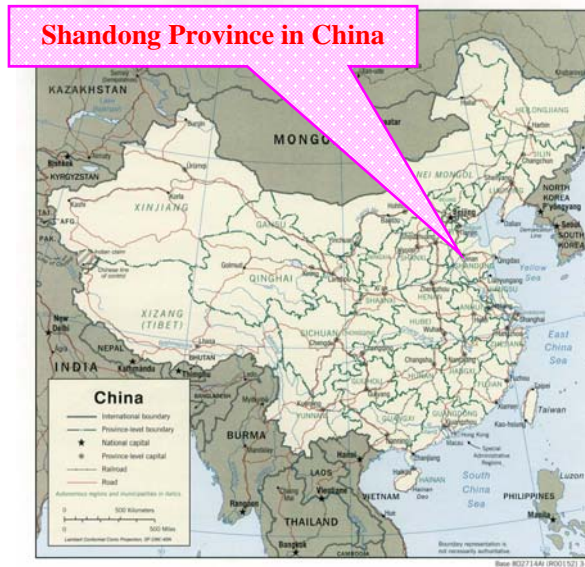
Shandong Province in China

KAZAKHSTAN
MONGOLIA
KYRGYZSTAN
XINJIANG
NEI MONGOL
NORTH KOREA
SOUTH KOREA
QINGHAI
XIZANG (TIBET)
INDIA
NEPAL
BHUTAN
SICHUAN
HUBEI
HENAN
SHANXI
GANSU
Yellow Sea
East China Sea
Taiwan
BURMA
LAOS
VIETNAM
THAILAND
South China Sea
PHILIPPINES
HAINAN
YUNNAN
GUIZHOU
JIANGXI
FUJIAN
Shanghai
Beijing
Lhasa
Kathmandu
Thimphu
New Delhi
Hanoi
Vientiane
Rangoon
Bangkok
Manila
Hong Kong
Macau

China
International boundary
Province-level boundary
National capital
Province-level capital
Railroad
Road
Autonomous regions and municipalities in italics
500 Kilometers
500 Miles
Lambert Conformal Conic Projection

Boundary representation is not necessarily authoritative.
Base 802714AI (R00152) 3